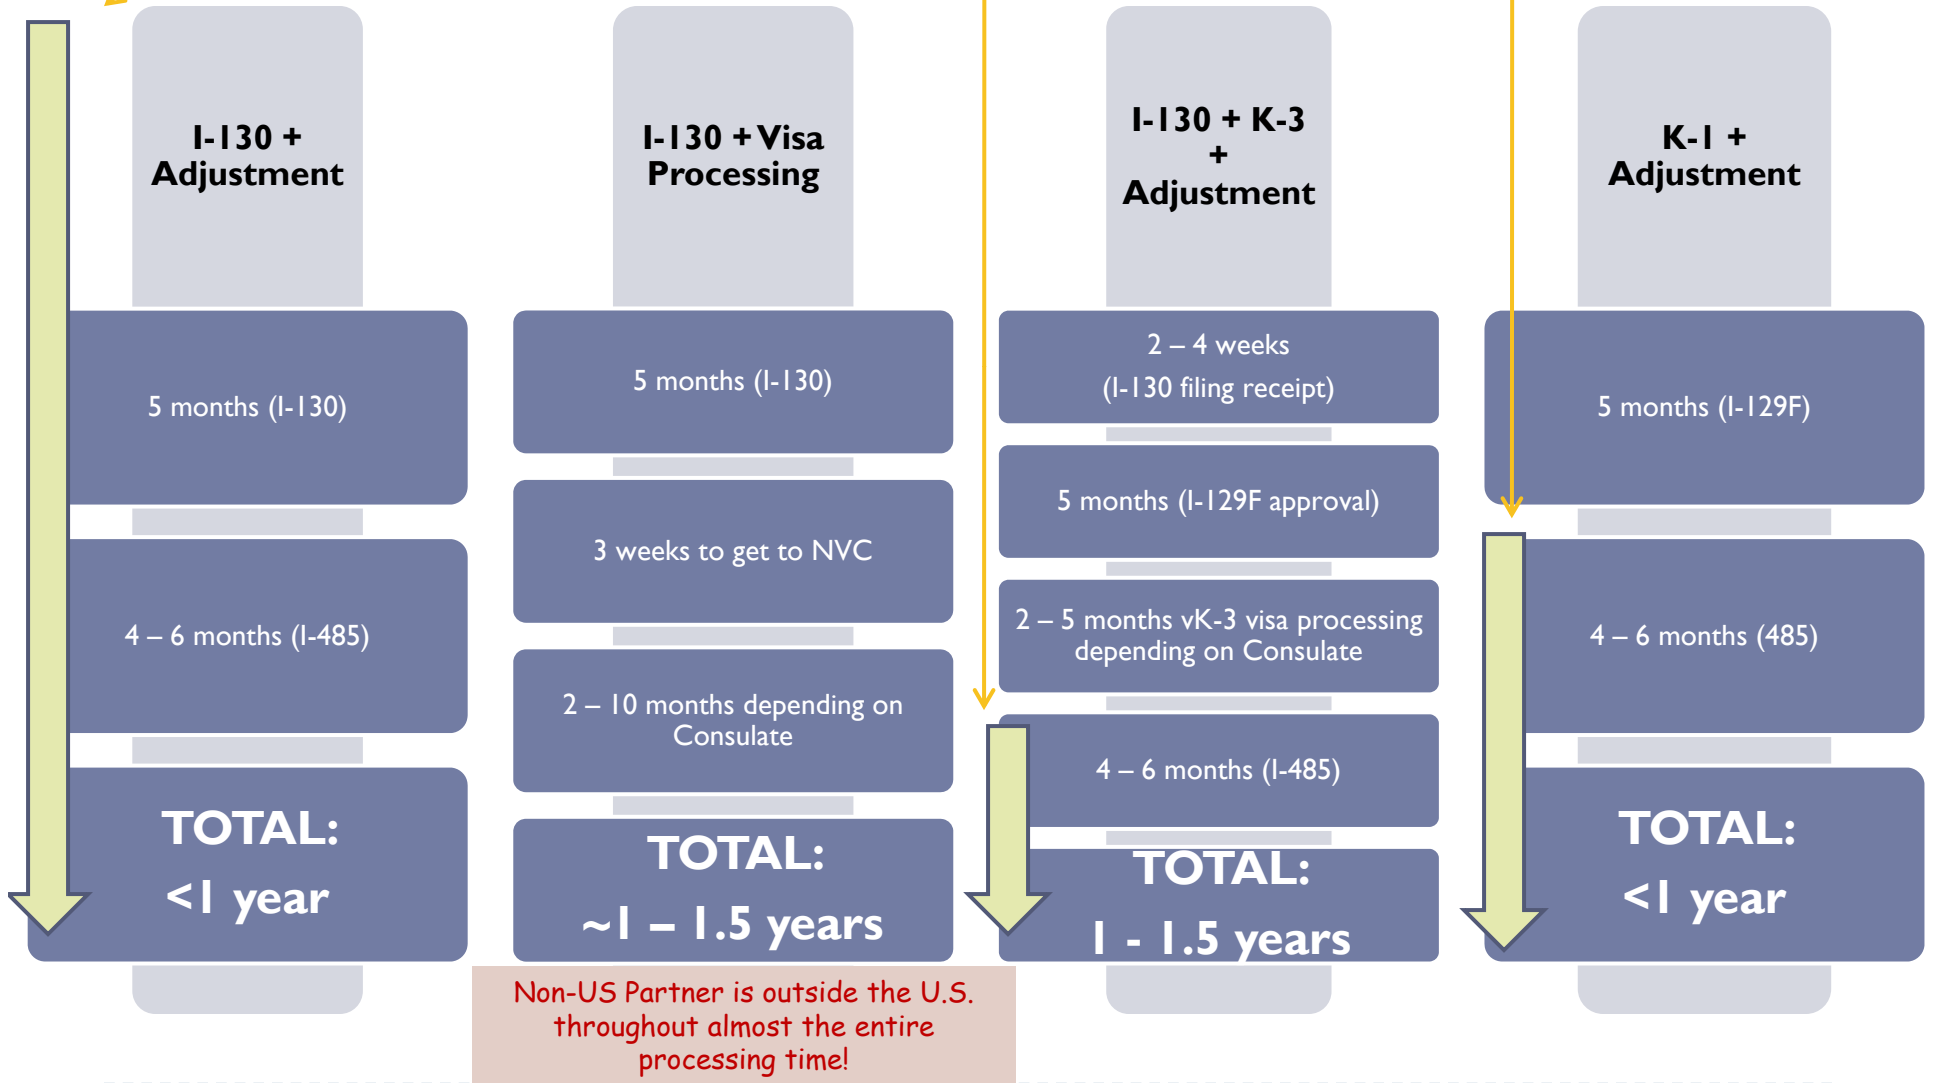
I-130 + Adjustment

5 months (I-130)

4 – 6 months (I-485)

TOTAL:
<1 year

I-130 + Visa Processing

5 months (I-130)

3 weeks to get to NVC

2 – 10 months depending on Consulate

TOTAL:
~1 – 1.5 years

Non-US Partner is outside the U.S. throughout almost the entire processing time!

I-130 + K-3 + Adjustment

2 – 4 weeks
(I-130 filing receipt)

5 months (I-129F approval)

2 – 5 months vK-3 visa processing depending on Consulate

4 – 6 months (I-485)

TOTAL:
1 - 1.5 years

K-1 + Adjustment

5 months (I-129F)

4 – 6 months (485)

TOTAL:
<1 year